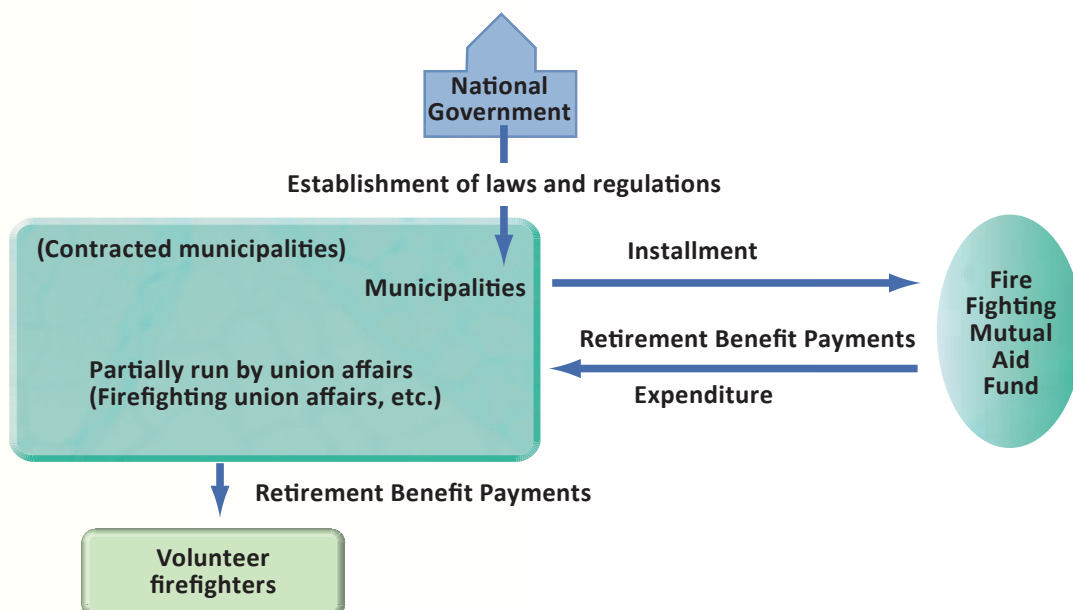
National Government

Establishment of laws and regulations

(Contracted municipalities)

Municipalities

Partially run by union affairs (Firefighting union affairs, etc.)

Installment

Retirement Benefit Payments

Expenditure

Fire Fighting Mutual Aid Fund

Retirement Benefit Payments

Volunteer firefighters